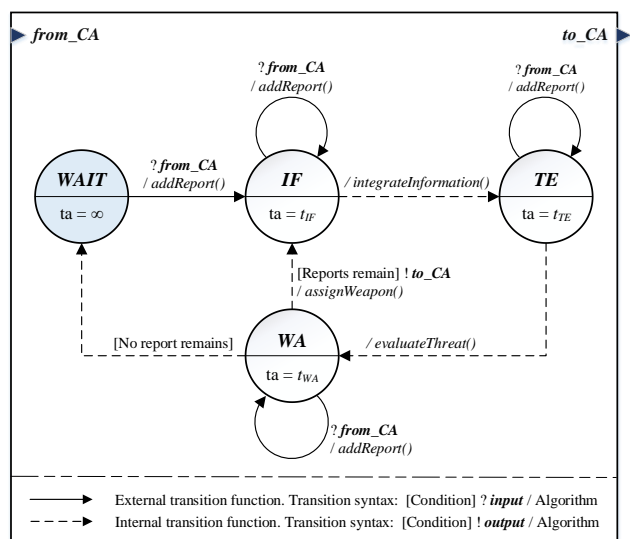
from_CA

to_CA

? from_CA
/ addReport()

? from_CA
/ addReport()

? from_CA
/ addReport()

WAIT

ta = $\infty$

IF

ta = $t_{IF}$

/ integrateInformation()

TE

ta = $t_{TE}$

[Reports remain] ! to_CA
/ assignWeapon()

[No report remains]

WA

ta = $t_{WA}$

/ evaluateThreat()

? from_CA
/ addReport()

External transition function. Transition syntax: [Condition] ? input / Algorithm

Internal transition function. Transition syntax: [Condition] ! output / Algorithm